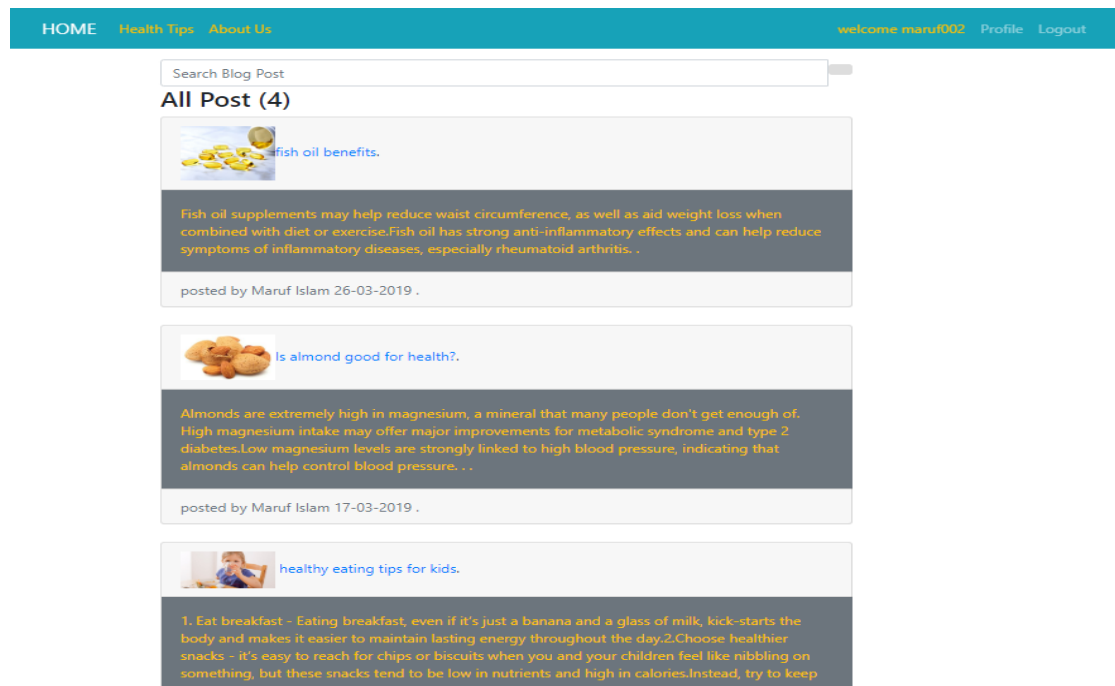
HOME Health Tips About Us welcome maruf002 Profile Logout

Search Blog Post

All Post (4)

fish oil benefits.

Fish oil supplements may help reduce waist circumference, as well as aid weight loss when combined with diet or exercise.Fish oil has strong anti-inflammatory effects and can help reduce symptoms of inflammatory diseases, especially rheumatoid arthritis. .

posted by Maruf Islam 26-03-2019 .

Is almond good for health?.

Almonds are extremely high in magnesium, a mineral that many people don't get enough of. High magnesium intake may offer major improvements for metabolic syndrome and type 2 diabetes.Low magnesium levels are strongly linked to high blood pressure, indicating that almonds can help control blood pressure. . .

posted by Maruf Islam 17-03-2019 .

healthy eating tips for kids.

1. Eat breakfast - Eating breakfast, even if it's just a banana and a glass of milk, kick-starts the body and makes it easier to maintain lasting energy throughout the day.2.Choose healthier snacks - it's easy to reach for chips or biscuits when you and your children feel like nibbling on something, but these snacks tend to be low in nutrients and high in calories.Instead, try to keep